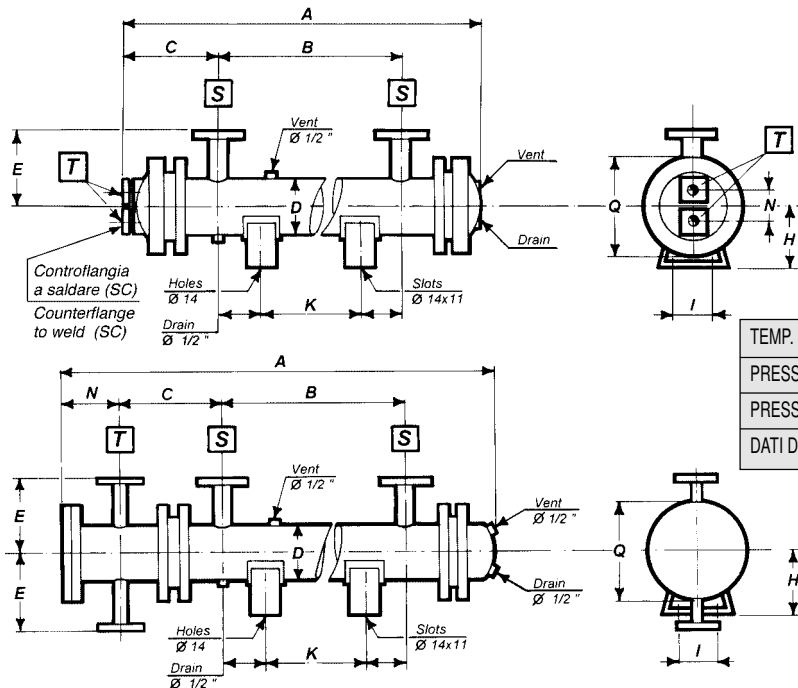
A
C
B
S
S
Vent
Ø 1/2 "
T
E
Vent
D
T
Q
N
H
Drain
Contr oflangia a saldare (SC)
Counterflange to weld (SC)
Holes
Ø 14
Slots
Ø 14x11
K
I
Drain
Ø 1/2 "

| TEMP. |
|---|
| PRESS |
| PRESS |
| DATI D |

A
N
C
B
T
S
S
Vent
Ø 1/2 "
E
Vent
Ø 1/2 "
D
Q
E
Drain
Ø 1/2 "
H
Holes
Ø 14
Slots
Ø 14x11
K
I
Drain
Ø 1/2 "